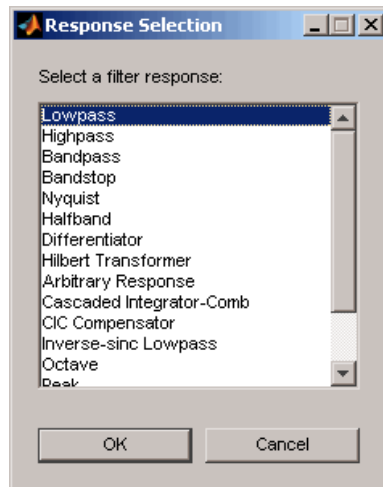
Response Selection

Select a filter response:

Lowpass
Highpass
Bandpass
Bandstop
Nyquist
Halfband
Differentiator
Hilbert Transformer
Arbitrary Response
Cascaded Integrator-Comb
CIC Compensator
Inverse-sinc Lowpass
Octave
Peak

OK
Cancel